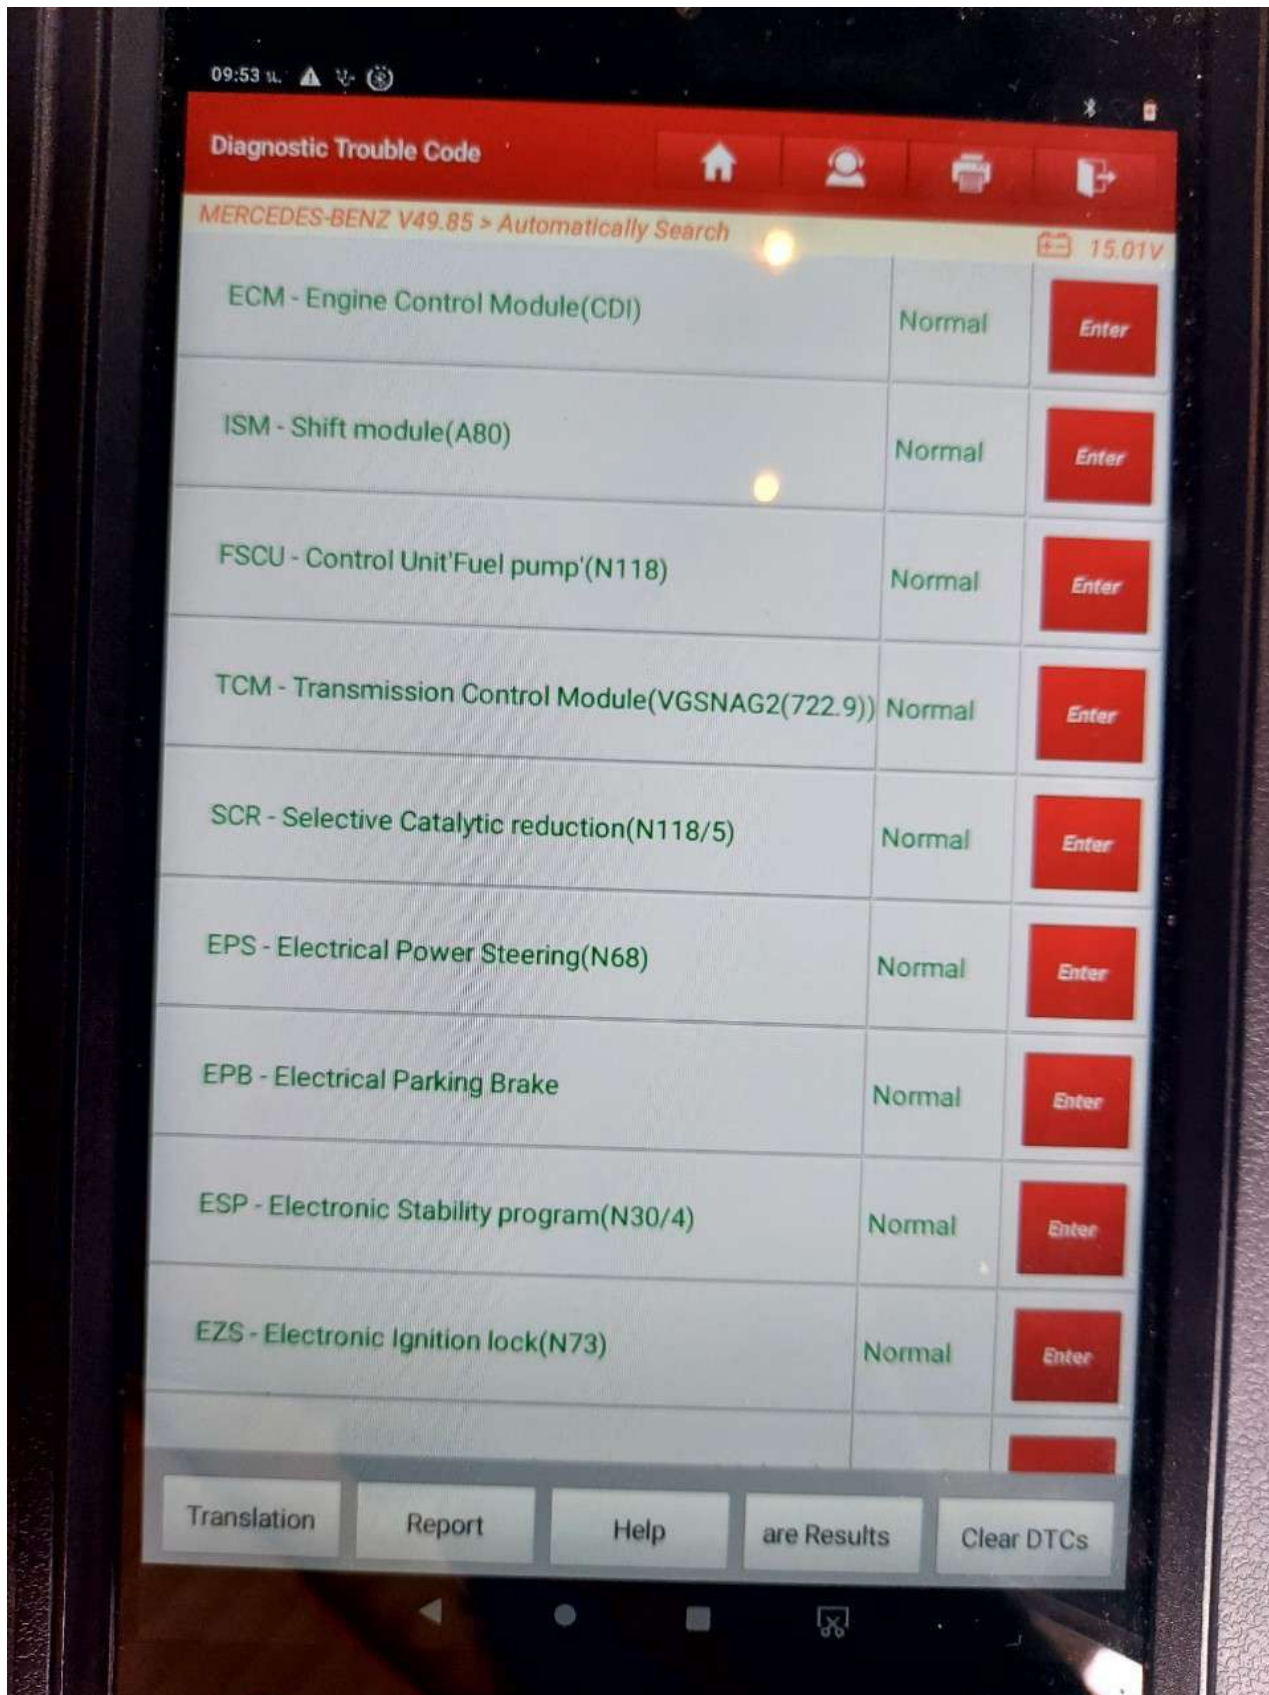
09:53 น.

Diagnostic Trouble Code

MERCEDES-BENZ V49.85 > Automatically Search

15.01V

| | | |
|---|---|---|
| ECM - Engine Control Module(CDI) | Normal | Enter |
| ISM - Shift module(A80) | Normal | Enter |
| FSCU - Control Unit'Fuel pump'(N118) | Normal | Enter |
| TCM - Transmission Control Module(VGSNAG2(722.9)) | Normal | Enter |
| SCR - Selective Catalytic reduction(N118/5) | Normal | Enter |
| EPS - Electrical Power Steering(N68) | Normal | Enter |
| EPB - Electrical Parking Brake | Normal | Enter |
| ESP - Electronic Stability program(N30/4) | Normal | Enter |
| EZS - Electronic Ignition lock(N73) | Normal | Enter |

Translation
Report
Help
are Results
Clear DTCs